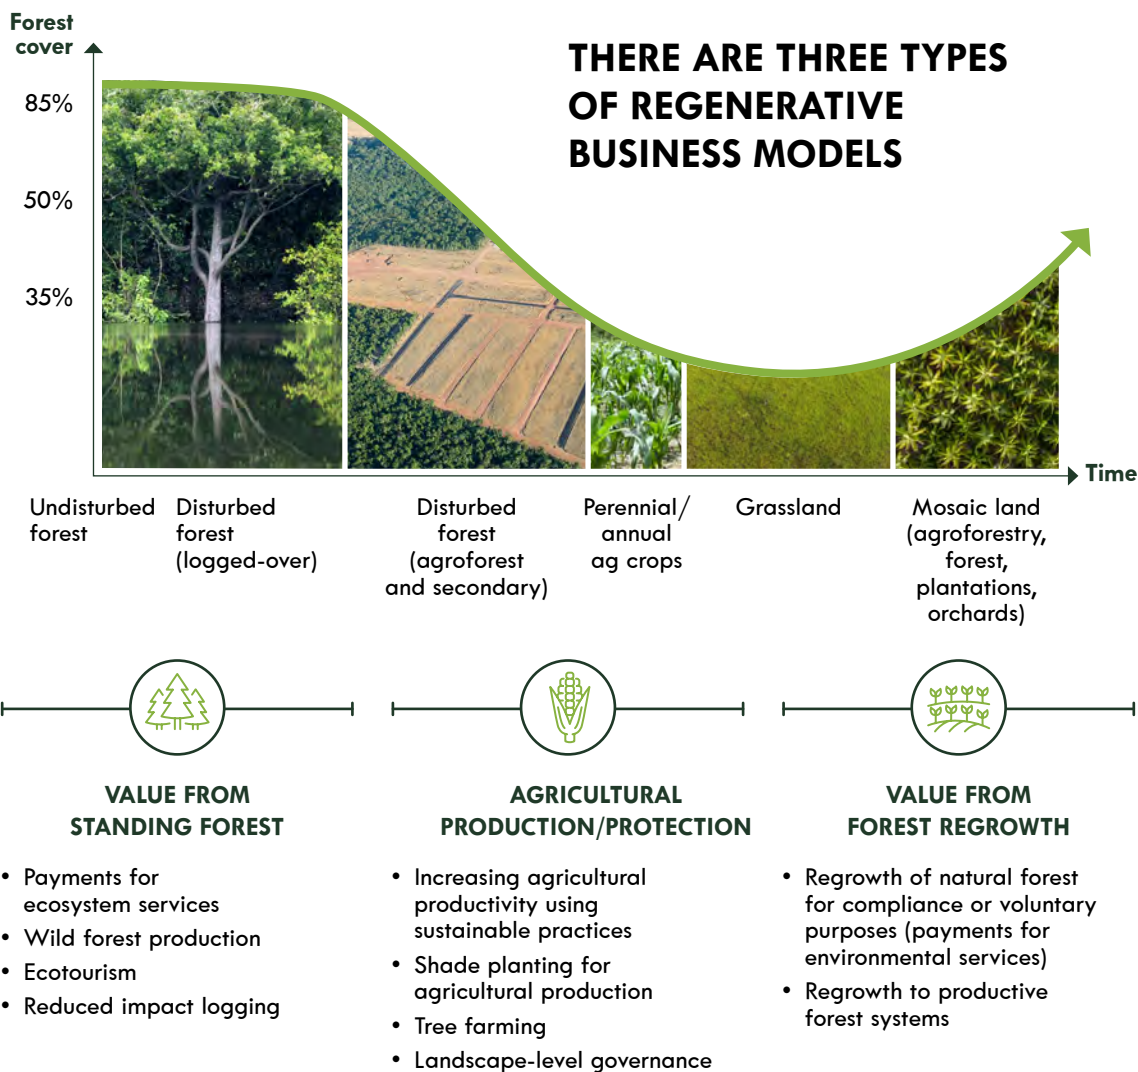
Forest cover

85%

50%

35%

THERE ARE THREE TYPES OF REGENERATIVE BUSINESS MODELS

Time

Undisturbed forest

Disturbed forest (logged-over)

Disturbed forest (agroforest and secondary)

Perennial/ annual ag crops

Grassland

Mosaic land (agroforestry, forest, plantations, orchards)

VALUE FROM STANDING FOREST

• Payments for ecosystem services
• Wild forest production
• Ecotourism
• Reduced impact logging

AGRICULTURAL PRODUCTION/PROTECTION

• Increasing agricultural productivity using sustainable practices
• Shade planting for agricultural production
• Tree farming
• Landscape-level governance

VALUE FROM FOREST REGROWTH

• Regrowth of natural forest for compliance or voluntary purposes (payments for environmental services)
• Regrowth to productive forest systems